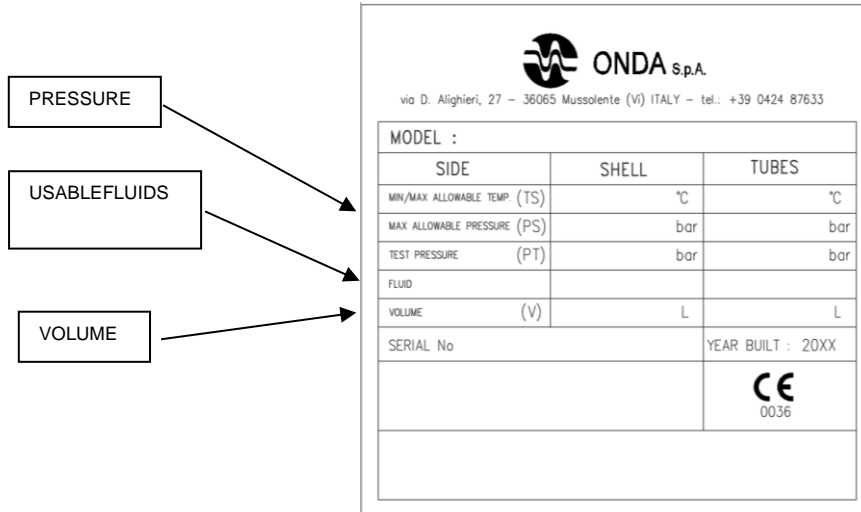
PRESSURE

USABLEFLUIDS

VOLUME

ONDA S.p.A.

via D. Alighieri, 27 – 36065 Mussolente (Vi) ITALY – tel.: +39 0424 87633

MODEL :

| SIDE | SHELL | TUBES |
|---|---|---|
| MIN/MAX ALLOWABLE TEMP. (TS) | °C | °C |
| MAX ALLOWABLE PRESSURE (PS) | bar | bar |
| TEST PRESSURE (PT) | bar | bar |
| FLUID | | |
| VOLUME (V) | L | L |

SERIAL No

YEAR BUILT : 20XX

CE
0036